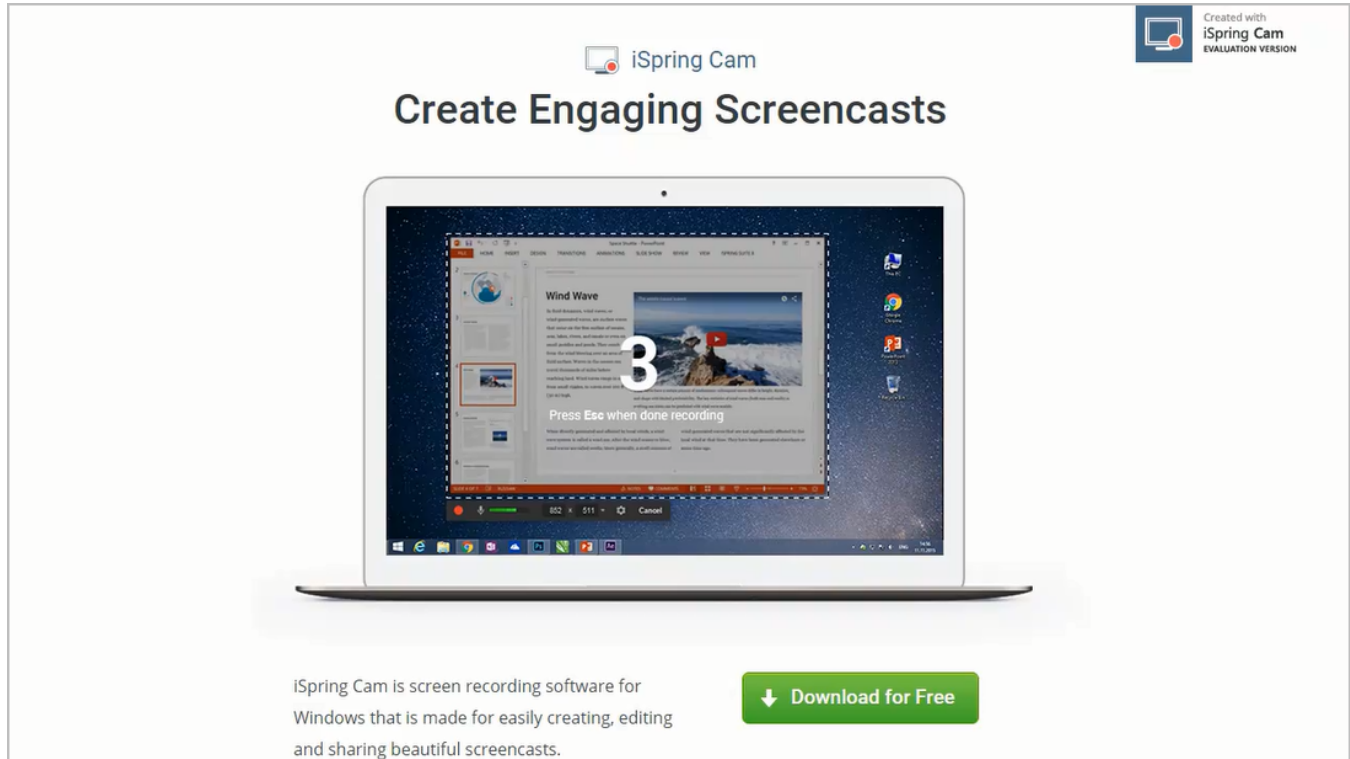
Created with
iSpring Cam
EVALUATION VERSION

iSpring Cam

Create Engaging Screencasts

Wind Wave

3

Press Esc when done recording

852 x 511 Cancel

iSpring Cam is screen recording software for Windows that is made for easily creating, editing and sharing beautiful screencasts.

Download for Free